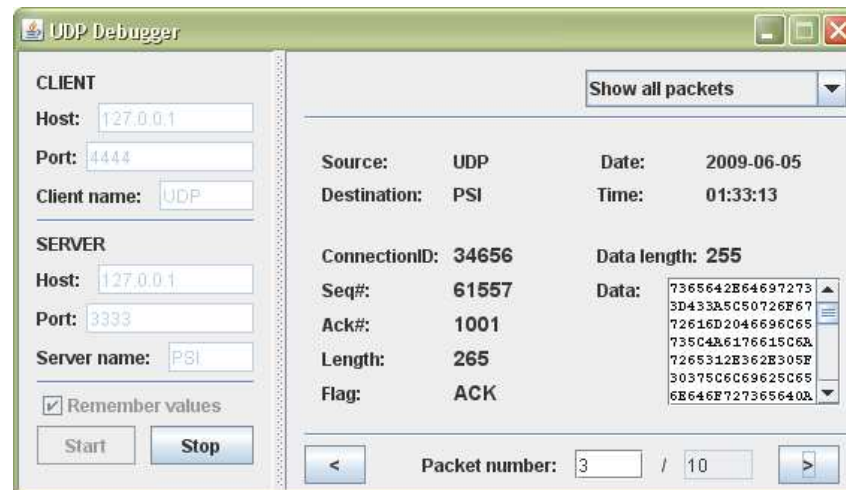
UDP Debugger

CLIENT

Host: 127.0.0.1

Port: 4444

Client name: UDP

SERVER

Host: 127.0.0.1

Port: 3333

Server name: PSI

Remember values

Start Stop

Show all packets

Source: UDP
Destination: PSI

Date: 2009-06-05
Time: 01:33:13

ConnectionID: 34656
Seq#: 61557
Ack#: 1001
Length: 265
Flag: ACK

Data length: 255

Data:
7365642E64697273
3D433A5C50726F67
72616D2046696C65
735C4A6176615C6A
7265312E362E305F
30375C6C69625C65
6E646F727365640A

<

Packet number: 3 / 10

>